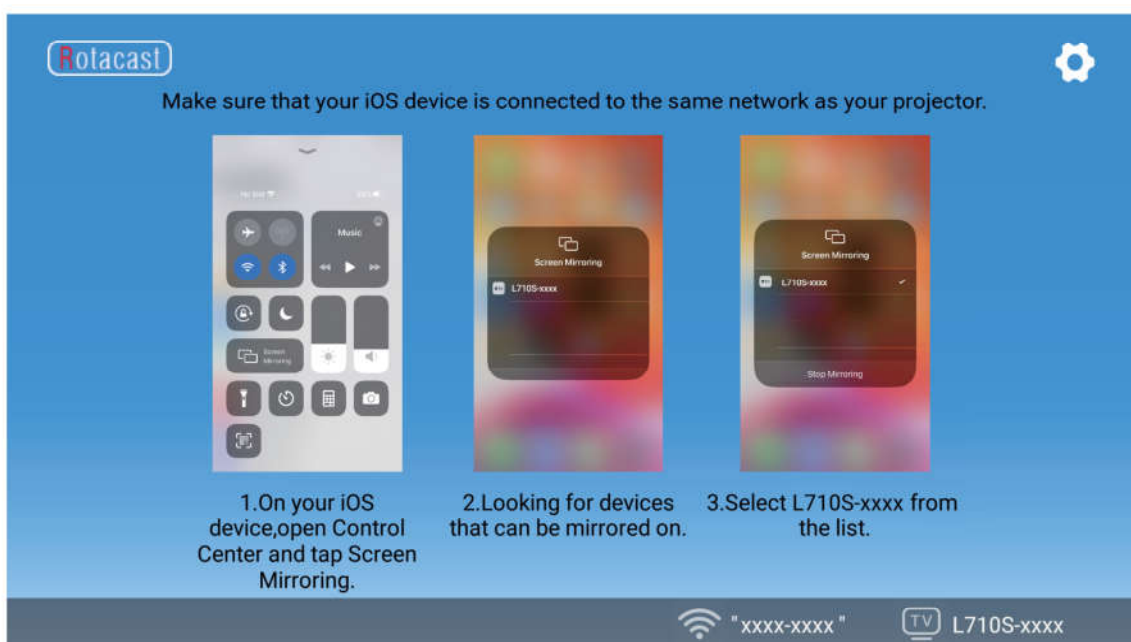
Rotacast

Make sure that your iOS device is connected to the same network as your projector.

Music

Screen Mirroring

Screen Mirroring

L710S-xxxx

Screen Mirroring

L710S-xxxx

Stop Mirroring

1.On your iOS device,open Control Center and tap Screen Mirroring.

2.Looking for devices that can be mirrored on.

3.Select L710S-xxxx from the list.

"xxxx-xxxx"

TV L710S-xxxx